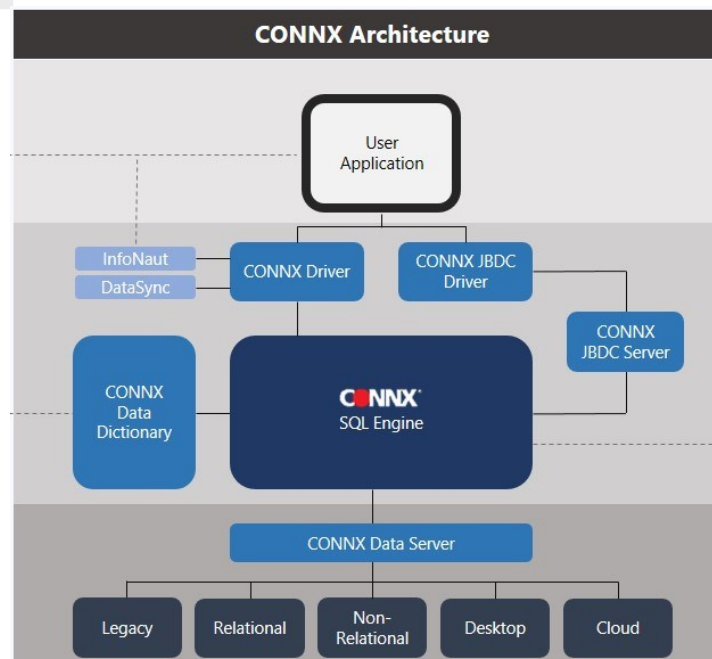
CONNX Architecture

User Application

InfoNaut

DataSync

CONNX Driver

CONNX JBDC Driver

CONNX JBDC Server

CONNX Data Dictionary

CONNX

SQL Engine

CONNX Data Server

Legacy

Relational

Non-Relational

Desktop

Cloud